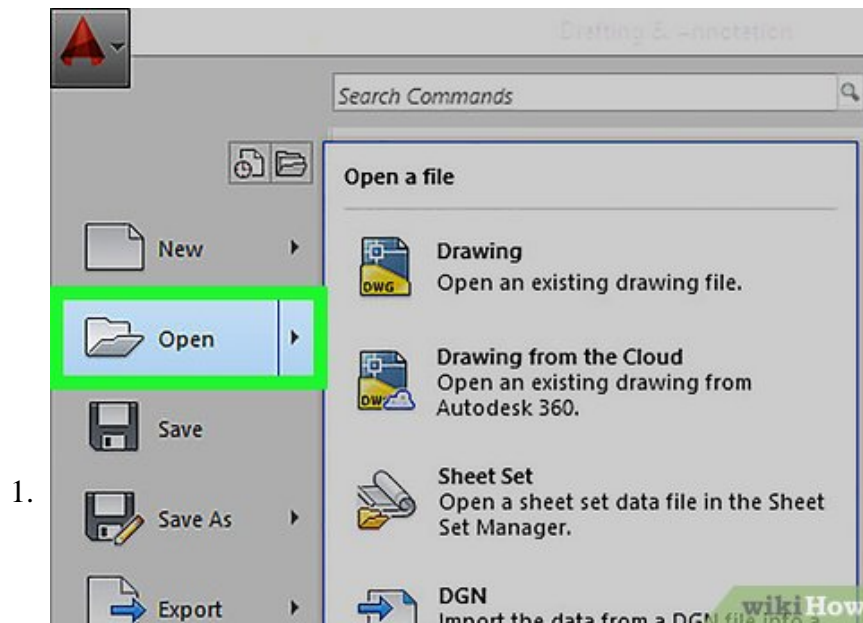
Drafting & Annotation

Search Commands

Open a file

New

Open

Save

1.

Save As

Export

Drawing
Open an existing drawing file.

DWG

Drawing from the Cloud
Open an existing drawing from Autodesk 360.

DWG

Sheet Set
Open a sheet set data file in the Sheet Set Manager.

DGN
Import the data from a DGN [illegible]

wikiHow